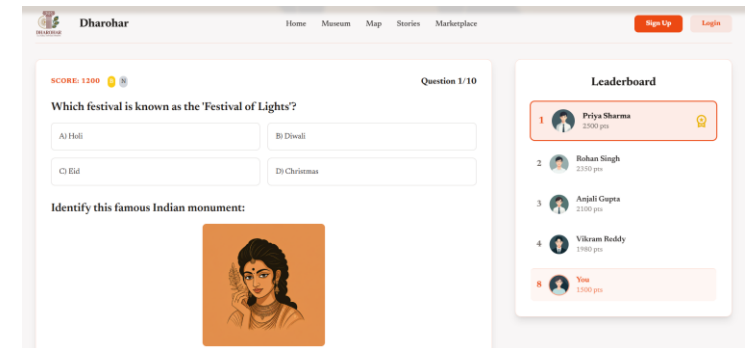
DHAROHAR
Dharohar

Home Museum Map Stories Marketplace

Sign Up Login

SCORE: 1200

Question 1/10

Which festival is known as the 'Festival of Lights'?

A) Holi
B) Diwali
C) Eid
D) Christmas

Identify this famous Indian monument:

Leaderboard

1 Priya Sharma
2500 pts

2 Rohan Singh
2350 pts

3 Anjali Gupta
2100 pts

4 Vikram Reddy
1980 pts

8 You
1500 pts